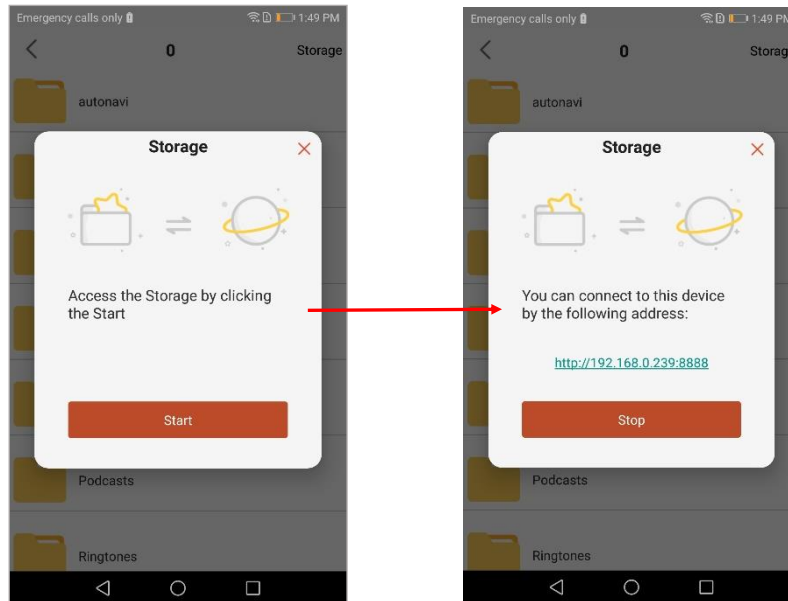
Emergency calls only 1:49 PM

0

Storage

autonavi

Storage

Access the Storage by clicking the Start

Start

Podcasts

Ringtones

Emergency calls only 1:49 PM

0

Storag

autonavi

Storage

You can connect to this device by the following address:

http://192.168.0.239:8888

Stop

Podcasts

Ringtones